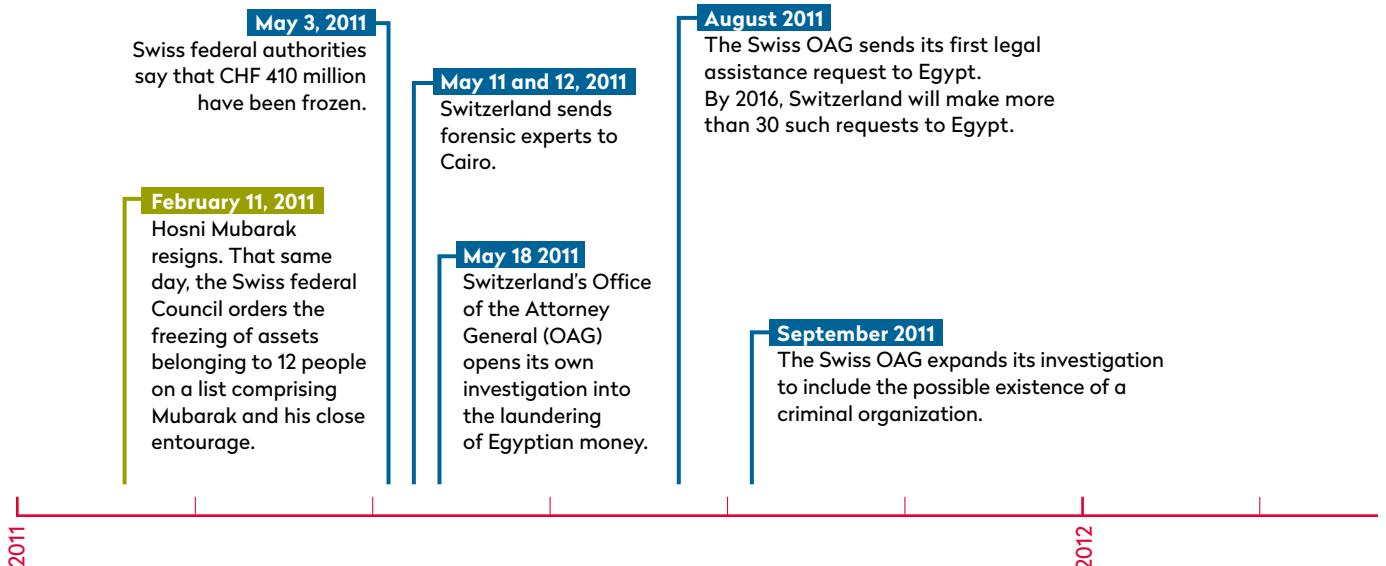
May 3, 2011
Swiss federal authorities say that CHF 410 million have been frozen.

February 11, 2011
Hosni Mubarak resigns. That same day, the Swiss federal Council orders the freezing of assets belonging to 12 people on a list comprising Mubarak and his close entourage.

May 11 and 12, 2011
Switzerland sends forensic experts to Cairo.

May 18 2011
Switzerland's Office of the Attorney General (OAG) opens its own investigation into the laundering of Egyptian money.

August 2011
The Swiss OAG sends its first legal assistance request to Egypt.
By 2016, Switzerland will make more than 30 such requests to Egypt.

September 2011
The Swiss OAG expands its investigation to include the possible existence of a criminal organization.

2011

2012